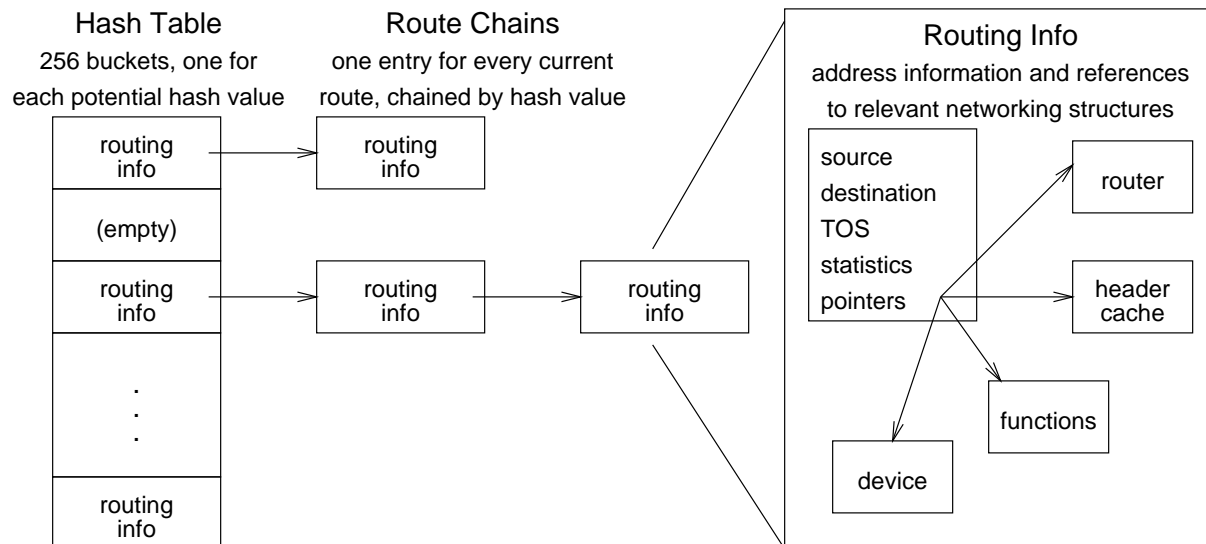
Hash Table
256 buckets, one for each potential hash value

Route Chains
one entry for every current route, chained by hash value

Routing Info
address information and references to relevant networking structures

routing info

routing info

(empty)

routing info

routing info

routing info

.
.
.

routing info

source
destination
TOS
statistics
pointers

router

header cache

functions

device